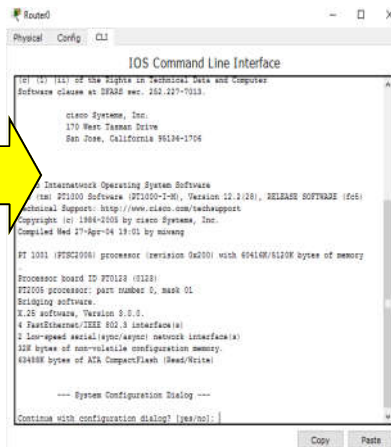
Router0

Physical Config CLI

IOS Command Line Interface

(c) (1) (ii) of the Rights in Technical Data and Computer Software clause at DFARS sec. 252.227-7013.

cisco Systems, Inc.
170 West Tasman Drive
San Jose, California 95134-1706

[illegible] Internetwork Operating System Software
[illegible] (tm) PT1000 Software (PT1000-I-M), Version 12.2(28), RELEASE SOFTWARE (fc5)
Technical Support: http://www.cisco.com/techsupport
Copyright (c) 1986-2005 by cisco Systems, Inc.
Compiled Wed 27-Apr-04 19:01 by miwang

PT 1001 (PTSC2005) processor (revision 0x200) with 60416K/5120K bytes of memory

Processor board ID PT0123 (0123)
PT2005 processor: part number 0, mask 01
Bridging software.
X.25 software, Version 3.0.0.
4 FastEthernet/IEEE 802.3 interface(s)
2 Low-speed serial(sync/async) network interface(s)
32K bytes of non-volatile configuration memory.
63488K bytes of ATA CompactFlash (Read/Write)

--- System Configuration Dialog ---

Continue with configuration dialog? [yes/no]:

Copy Paste